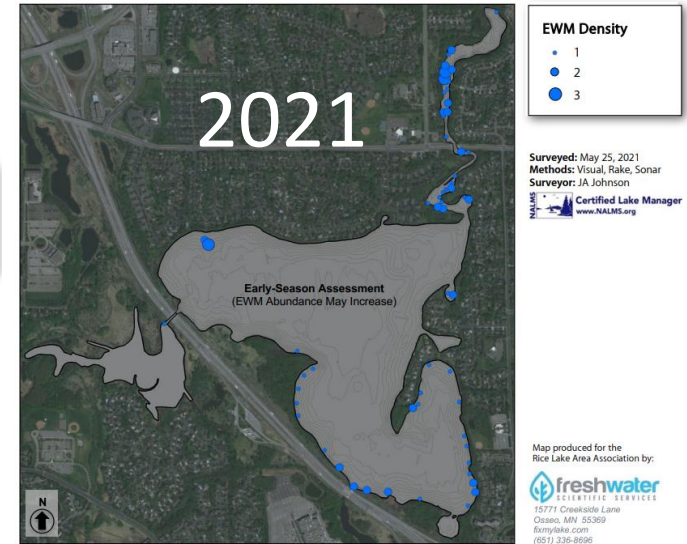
2021

Early-Season Assessment
(EWM Abundance May Increase)

N

EWM Density
1
2
3

Surveyed: May 25, 2021
Methods: Visual, Rake, Sonar
Surveyor: JA Johnson

NALMS Certified Lake Manager
www.NALMS.org

Map produced for the Rice Lake Area Association by:

freshwater
SCIENTIFIC SERVICES
15771 Creekside Lane
Osseo, MN 55369
fixmylake.com
(651) 336-8696